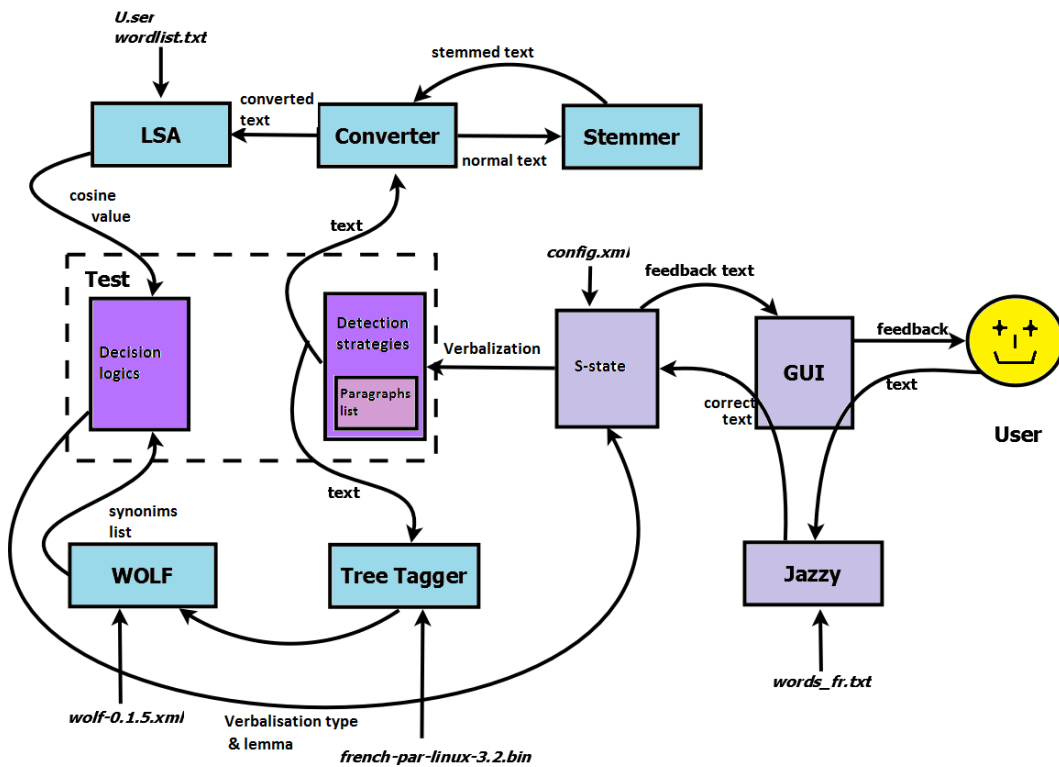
U.ser wordlist.txt

stemmed text

converted text

LSA

Converter

Stemmer

normal text

cosine value

text

config.xml

feedback text

Test

Decision logics

Detection strategies

Paragraphs list

Verbalization

S-state

GUI

feedback

text

correct text

User

text

synonims list

WOLF

Tree Tagger

Jazzy

words_fr.txt

wolf-0.1.5.xml

Verbalisation type & lemma

french-par-linux-3.2.bin